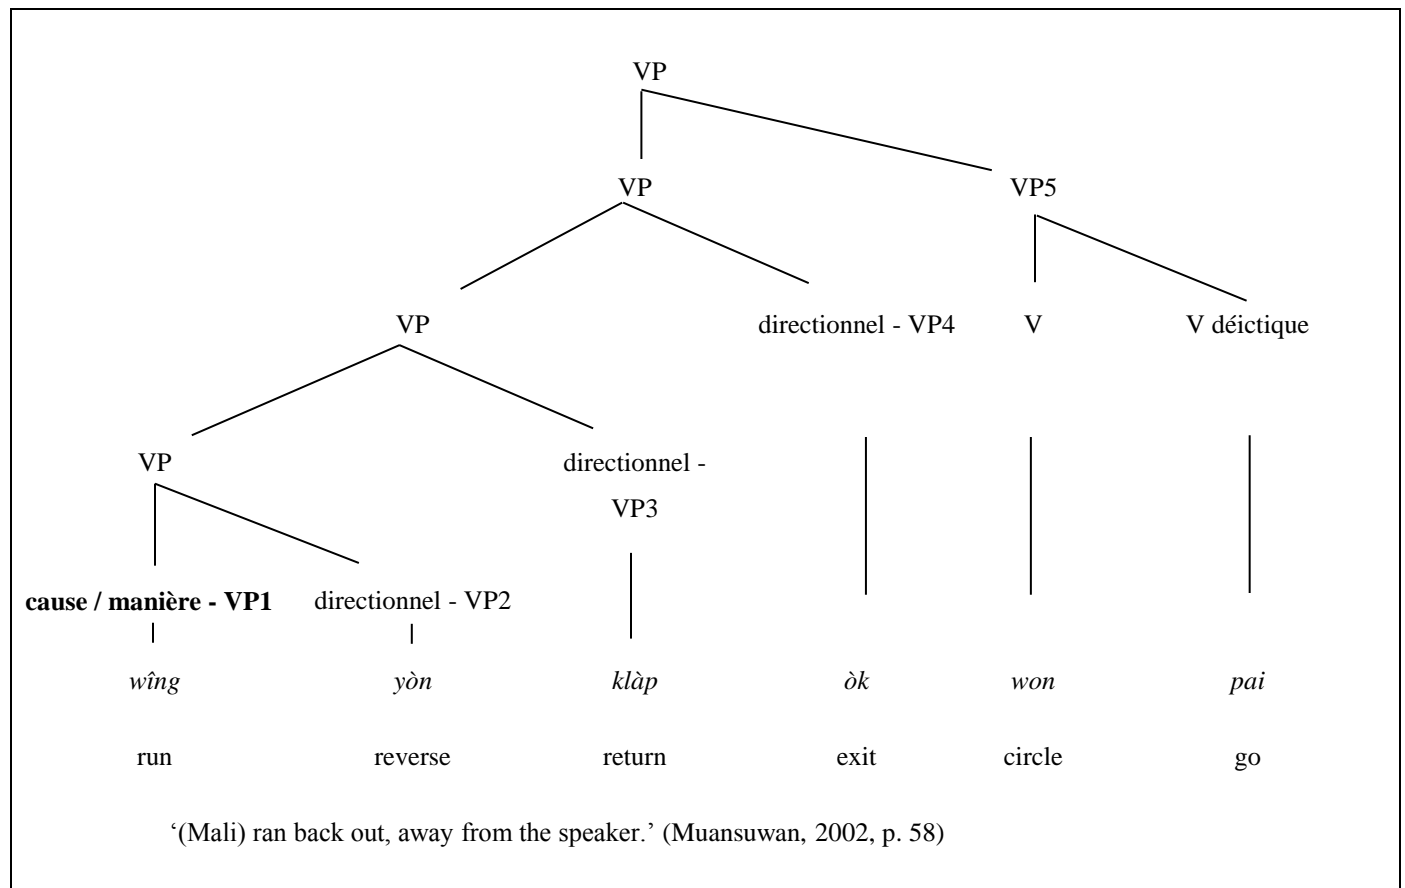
VP

VP

VP5

VP

directionnel - VP4

V

V déictique

VP

directionnel - VP3

cause / manière - VP1

directionnel - VP2

wîng yòn klàp òk won pai

run reverse return exit circle go

'(Mali) ran back out, away from the speaker.' (Muansuwan, 2002, p. 58)